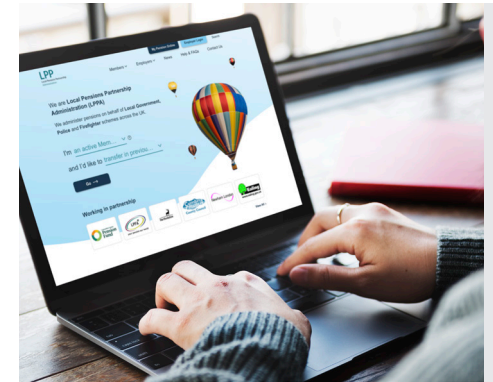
LPP

Members  Employers  News  Help & FAQs  Contact Us

We are Local Pensions Partnership Administration (LPPA)

We administer pensions on behalf of Local Government, Police and Firefighter schemes across the UK.

I'm an active Mem... and I'd like to transfer in previou...

Go

Working in partnership